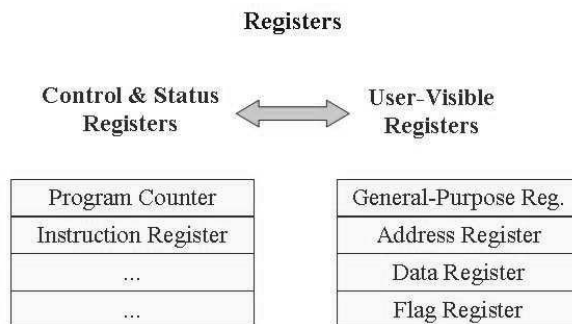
Registers

Control & Status Registers

User-Visible Registers

| Program Counter |
|---|
| Instruction Register |
| ... |
| ... |

| General-Purpose Reg. |
|---|
| Address Register |
| Data Register |
| Flag Register |